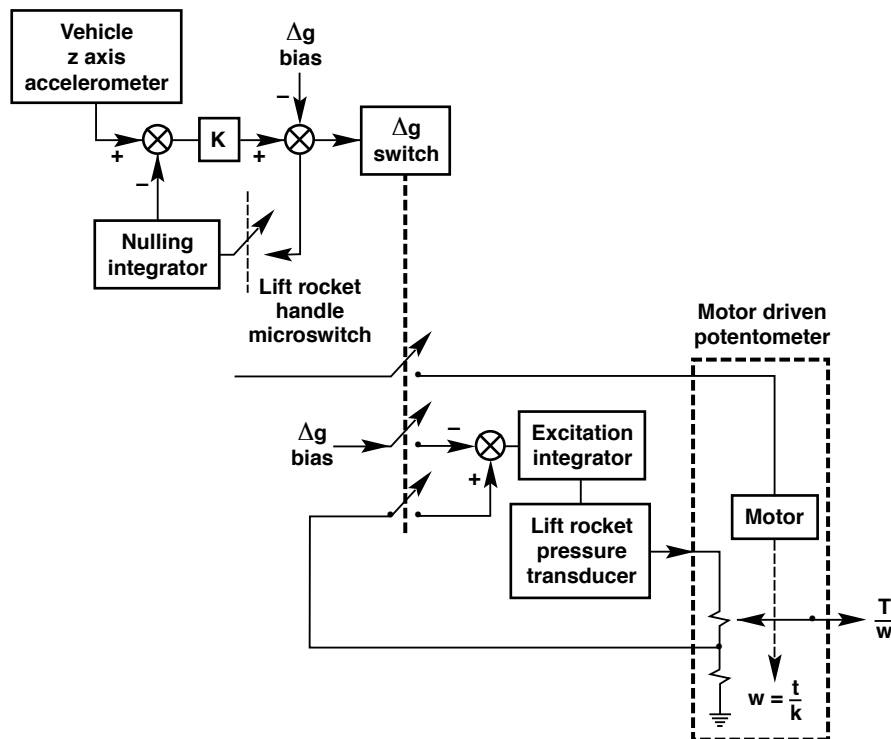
Vehicle z axis accelerometer

$\Delta$g bias

+

–

–

+

K

$\Delta$g switch

Nulling integrator

Lift rocket handle microswitch

Motor driven potentometer

$\Delta$g bias

–

+

Excitation integrator

Lift rocket pressure transducer

Motor

$\frac{T}{w}$

$w = \frac{t}{k}$